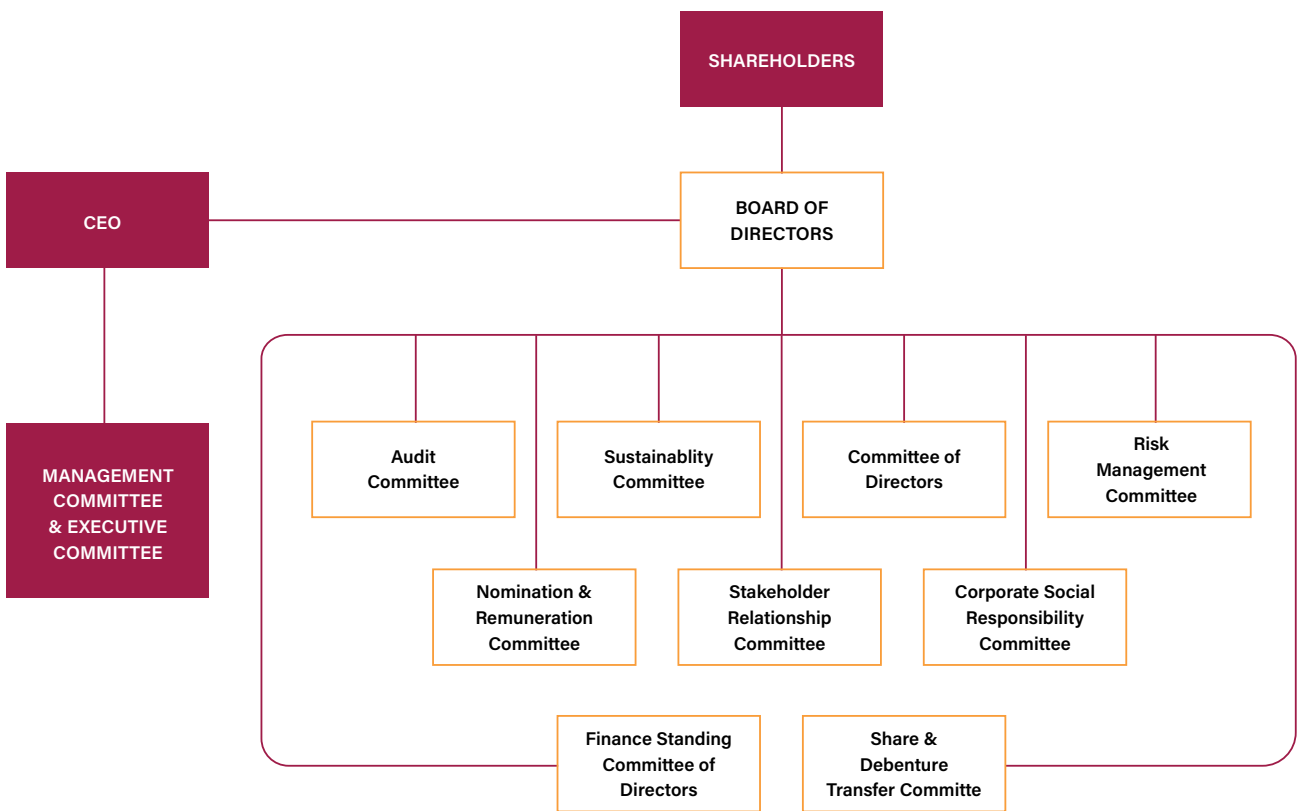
SHAREHOLDERS

CEO

BOARD OF DIRECTORS

MANAGEMENT COMMITTEE & EXECUTIVE COMMITTEE

Audit Committee

Sustainablity Committee

Committee of Directors

Risk Management Committee

Nomination & Remuneration Committee

Stakeholder Relationship Committee

Corporate Social Responsibility Committee

Finance Standing Committee of Directors

Share & Debenture Transfer Committe